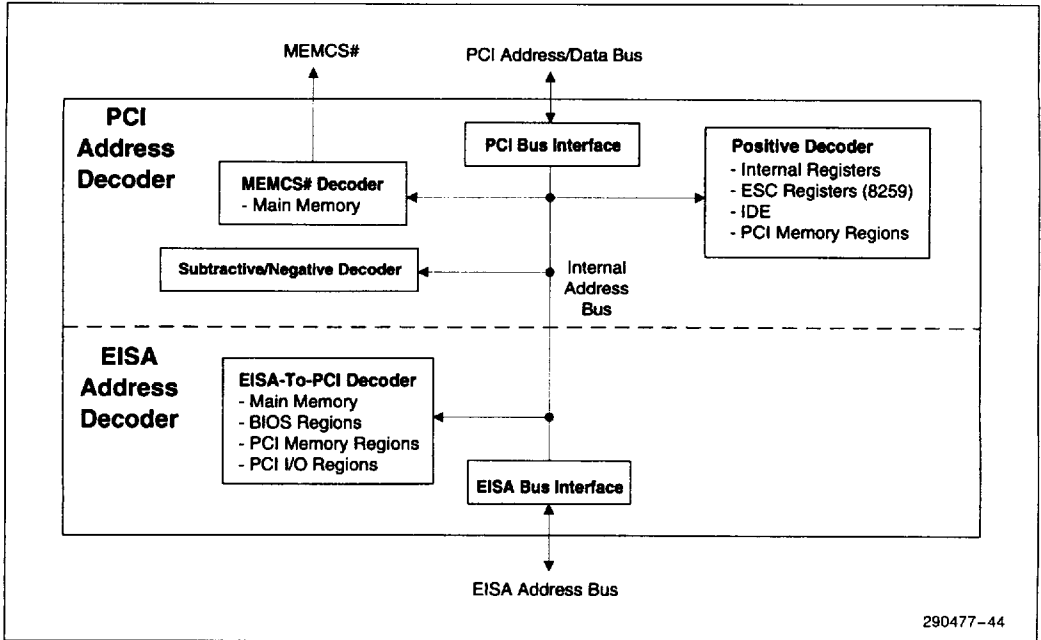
MEMCS#

PCI Address/Data Bus

PCI Address Decoder

PCI Bus Interface

Positive Decoder
- Internal Registers
- ESC Registers (8259)
- IDE
- PCI Memory Regions

MEMCS# Decoder
- Main Memory

Subtractive/Negative Decoder

Internal Address Bus

EISA Address Decoder

EISA-To-PCI Decoder
- Main Memory
- BIOS Regions
- PCI Memory Regions
- PCI I/O Regions

EISA Bus Interface

EISA Address Bus

290477-44